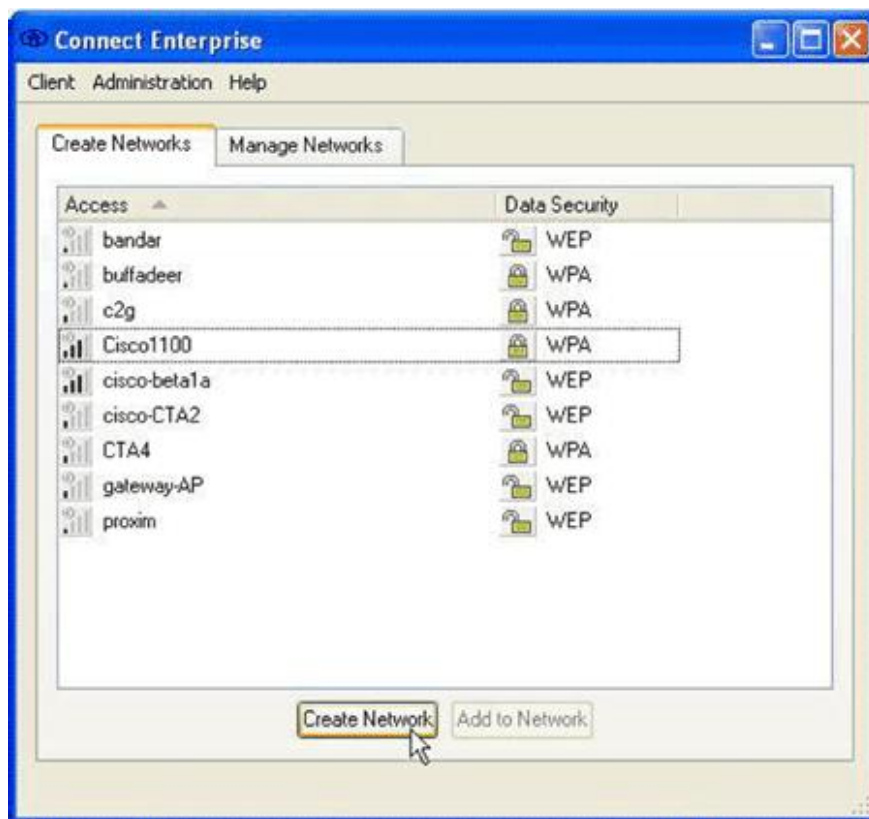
Connect Enterprise

Client Administration Help

Create Networks | Manage Networks

| Access | Data Security |
|---|---|
| bandar | WEP |
| bulfadeer | WPA |
| c2g | WPA |
| Cisco1100 | WPA |
| cisco-beta1a | WEP |
| cisco-CTA2 | WEP |
| CTA4 | WPA |
| gateway-AP | WEP |
| proxim | WEP |

Create Network | Add to Network